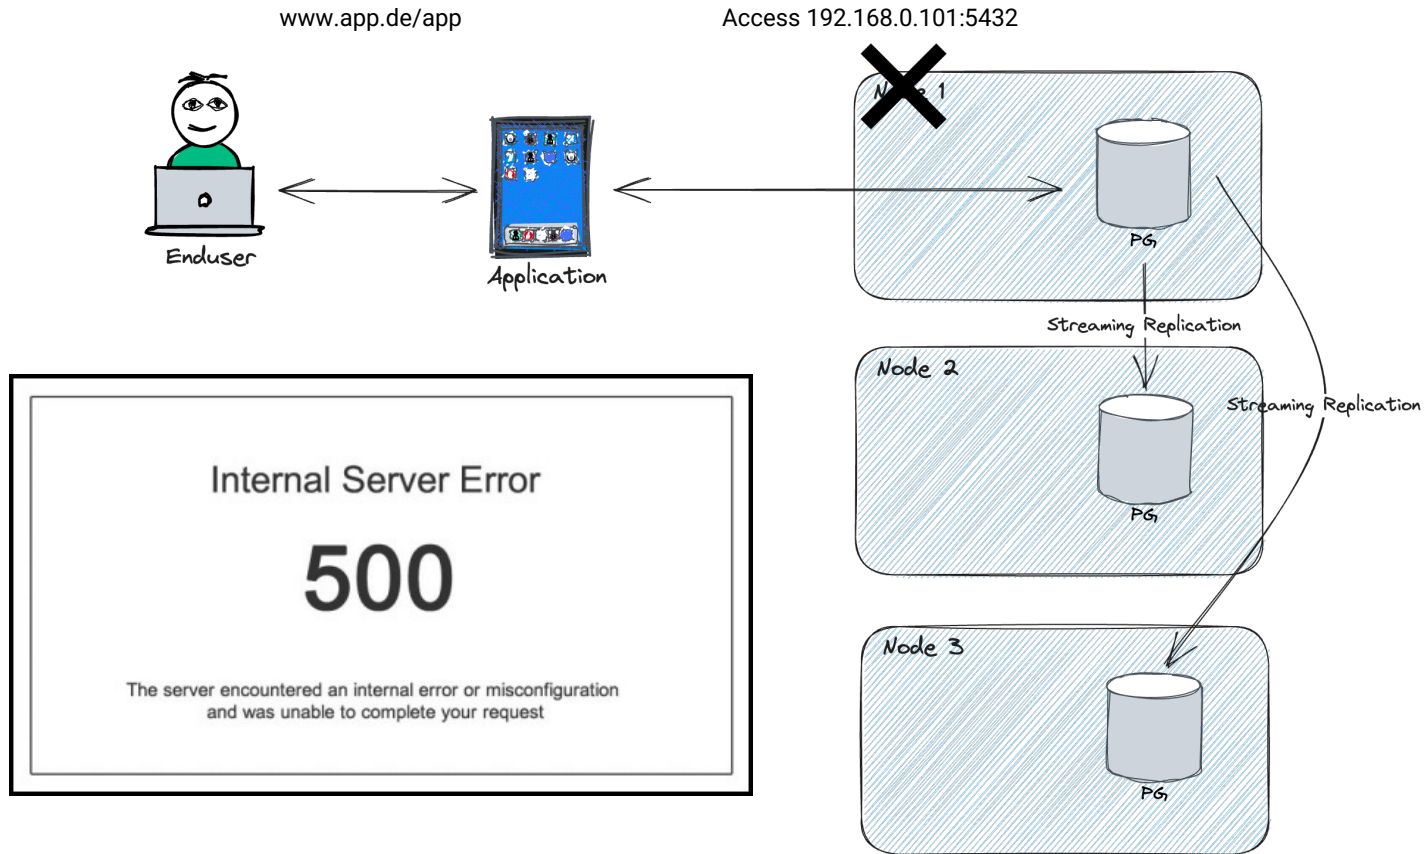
www.app.de/app

Access 192.168.0.101:5432

Enduser

Application

N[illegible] 1

PG

Streaming Replication

Node 2

PG

Streaming Replication

Node 3

PG

Internal Server Error

500

The server encountered an internal error or misconfiguration and was unable to complete your request